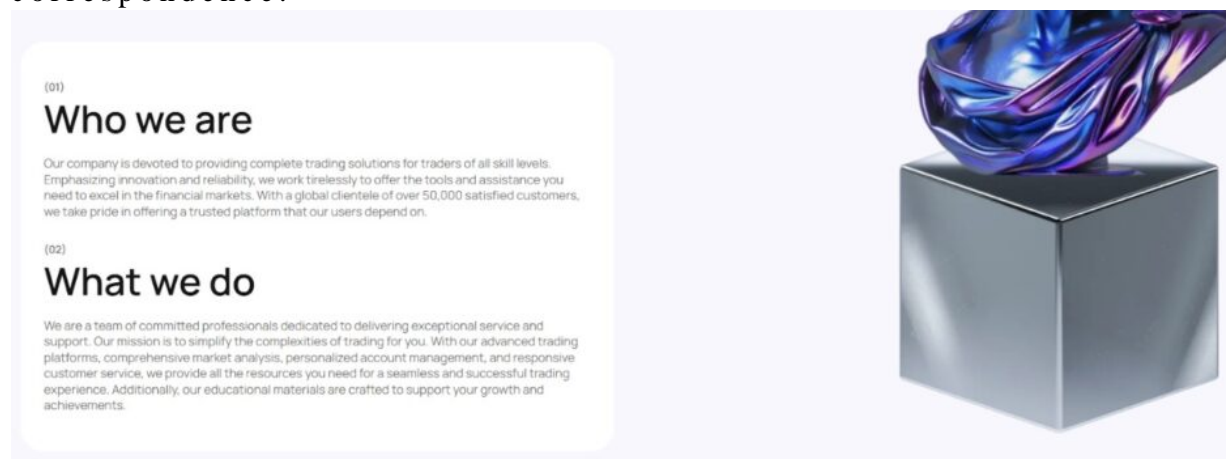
(01)
Who we are

Our company is devoted to providing complete trading solutions for traders of all skill levels. Emphasizing innovation and reliability, we work tirelessly to offer the tools and assistance you need to excel in the financial markets. With a global clientele of over 50,000 satisfied customers, we take pride in offering a trusted platform that our users depend on.

(02)
What we do

We are a team of committed professionals dedicated to delivering exceptional service and support. Our mission is to simplify the complexities of trading for you. With our advanced trading platforms, comprehensive market analysis, personalized account management, and responsive customer service, we provide all the resources you need for a seamless and successful trading experience. Additionally, our educational materials are crafted to support your growth and achievements.